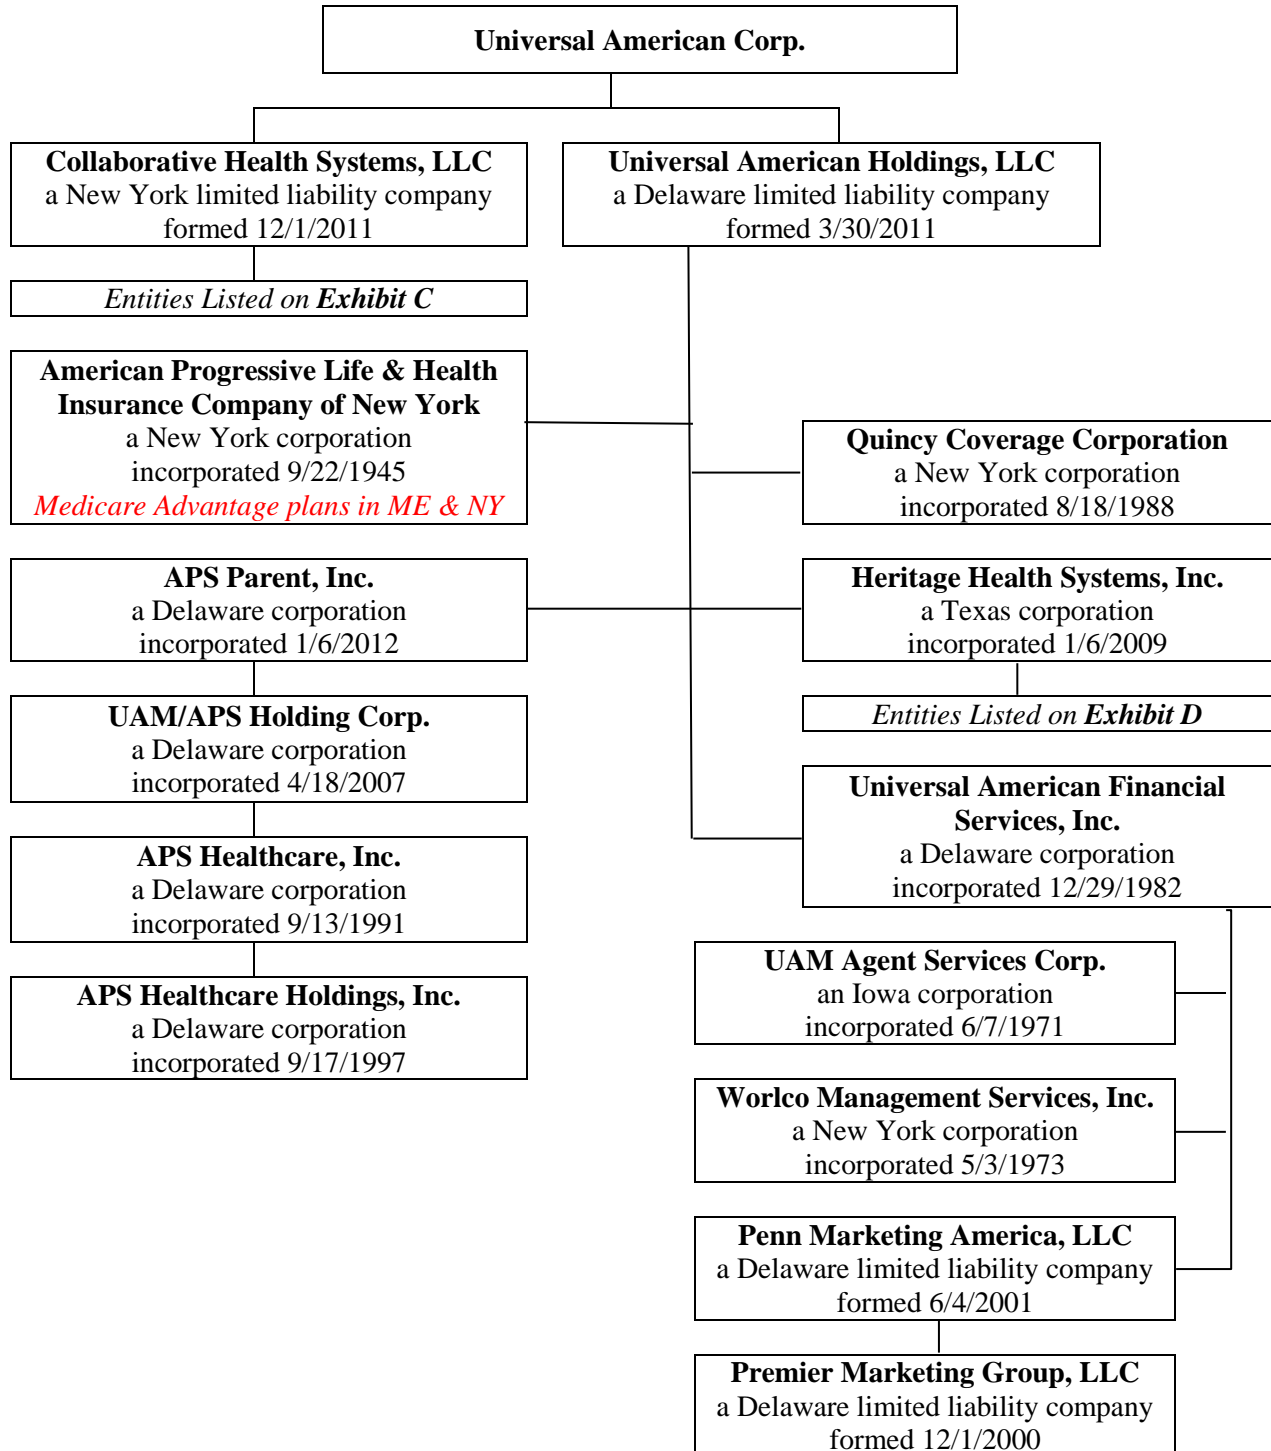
Universal American Corp.

Collaborative Health Systems, LLC
a New York limited liability company
formed 12/1/2011

Entities Listed on Exhibit C

Universal American Holdings, LLC
a Delaware limited liability company
formed 3/30/2011

American Progressive Life & Health Insurance Company of New York
a New York corporation
incorporated 9/22/1945
Medicare Advantage plans in ME & NY

APS Parent, Inc.
a Delaware corporation
incorporated 1/6/2012

UAM/APS Holding Corp.
a Delaware corporation
incorporated 4/18/2007

APS Healthcare, Inc.
a Delaware corporation
incorporated 9/13/1991

APS Healthcare Holdings, Inc.
a Delaware corporation
incorporated 9/17/1997

Quincy Coverage Corporation
a New York corporation
incorporated 8/18/1988

Heritage Health Systems, Inc.
a Texas corporation
incorporated 1/6/2009

Entities Listed on Exhibit D

Universal American Financial Services, Inc.
a Delaware corporation
incorporated 12/29/1982

UAM Agent Services Corp.
an Iowa corporation
incorporated 6/7/1971

Worlco Management Services, Inc.
a New York corporation
incorporated 5/3/1973

Penn Marketing America, LLC
a Delaware limited liability company
formed 6/4/2001

Premier Marketing Group, LLC
a Delaware limited liability company
formed 12/1/2000